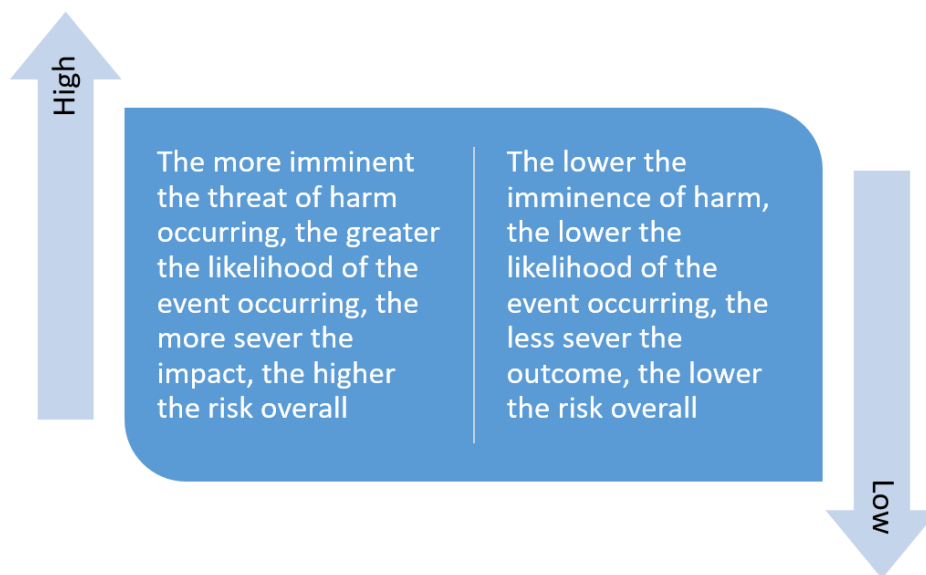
High

The more imminent the threat of harm occurring, the greater the likelihood of the event occurring, the more sever the impact, the higher the risk overall

The lower the imminence of harm, the lower the likelihood of the event occurring, the less sever the outcome, the lower the risk overall

Low